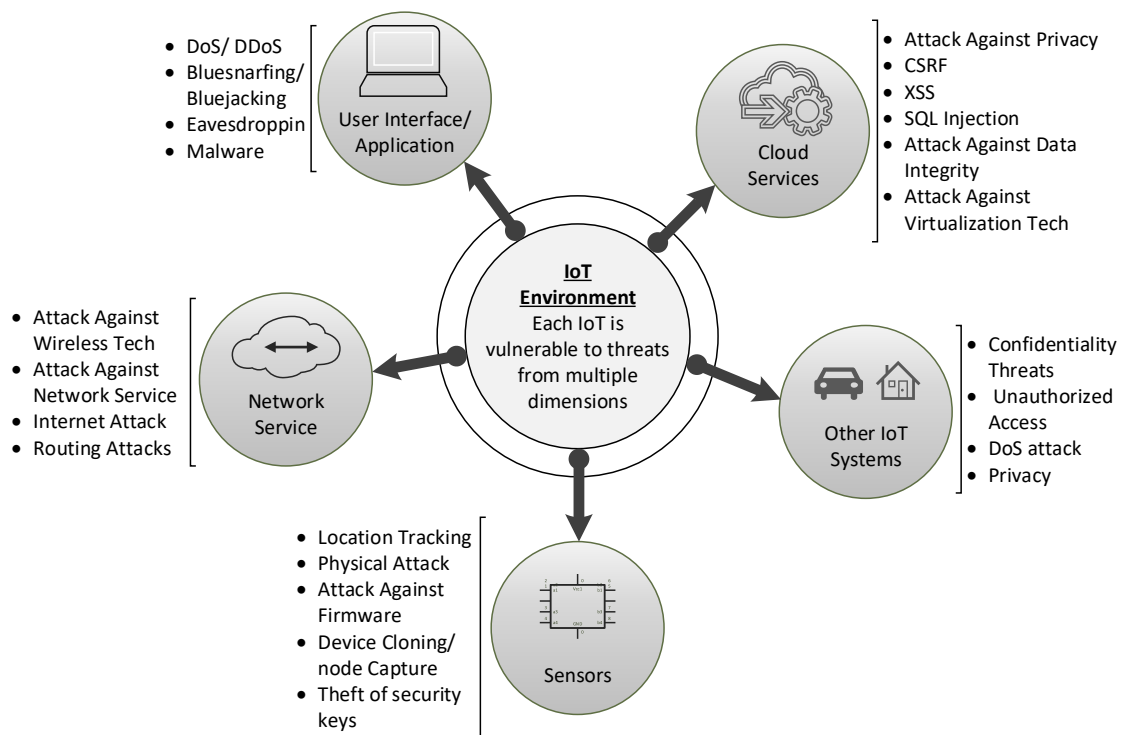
IoT Environment
Each IoT is vulnerable to threats from multiple dimensions

User Interface/ Application

- DoS/ DDoS
- Bluesnarfing/ Bluejacking
- Eavesdroppin
- Malware

Cloud Services

- Attack Against Privacy
- CSRF
- XSS
- SQL Injection
- Attack Against Data Integrity
- Attack Against Virtualization Tech

Network Service

- Attack Against Wireless Tech
- Attack Against Network Service
- Internet Attack
- Routing Attacks

Other IoT Systems

- Confidentiality Threats
- Unauthorized Access
- DoS attack
- Privacy

Sensors

- Location Tracking
- Physical Attack
- Attack Against Firmware
- Device Cloning/ node Capture
- Theft of security keys